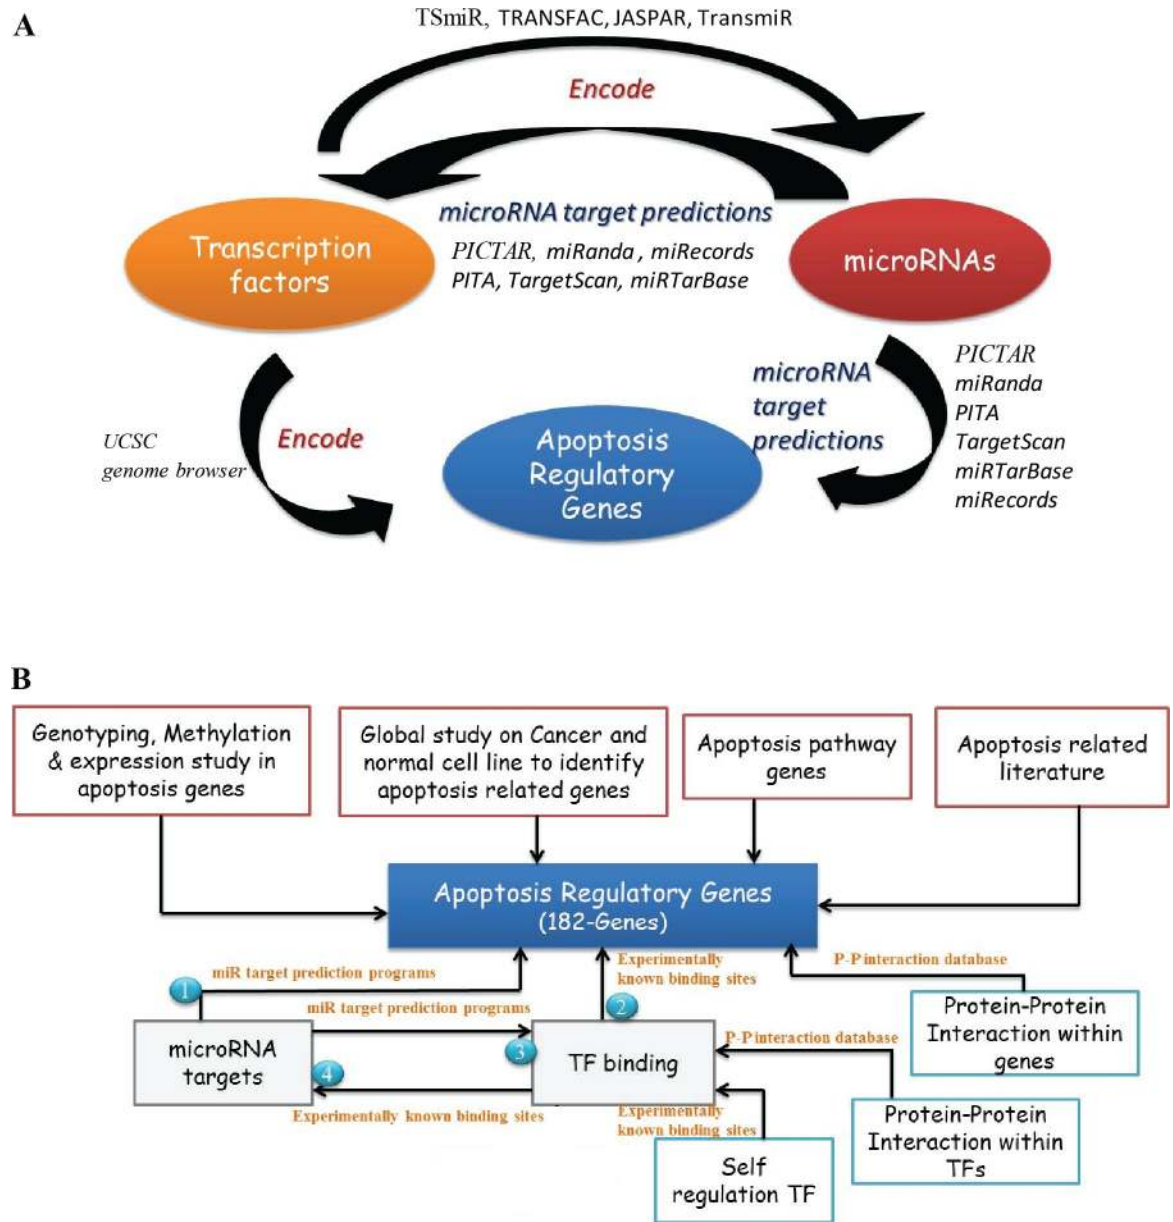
A

TSmiR, TRANSFAC, JASPAR, TransmiR

Encode

microRNA target predictions

Transcription factors

PICTAR, miRanda, miRecords PITA, TargetScan, miRTarBase

microRNAs

PICTAR miRanda PITA TargetScan miRTarBase miRecords

microRNA target predictions

UCSC genome browser

Encode

Apoptosis Regulatory Genes

B

Genotyping, Methylation & expression study in apoptosis genes

Global study on Cancer and normal cell line to identify apoptosis related genes

Apoptosis pathway genes

Apoptosis related literature

Apoptosis Regulatory Genes (182-Genes)

1 miR target prediction programs

Experimentally known binding sites

P-P interaction database

2

miR target prediction programs

Protein-Protein Interaction within genes

microRNA targets

3

TF binding

P-P interaction database

4

Experimentally known binding sites

Experimentally known binding sites

Protein-Protein Interaction within TFs

Self regulation TF